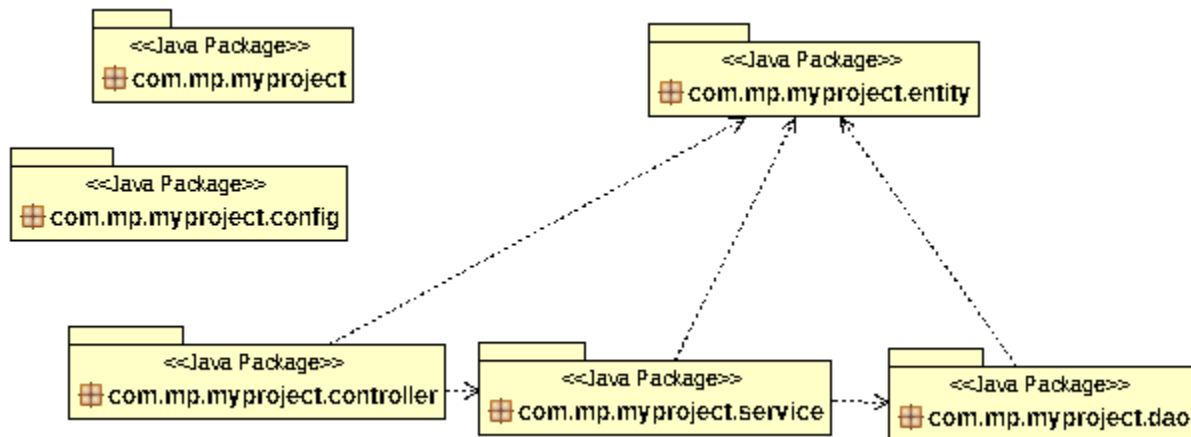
<<Java Package>>
com.mp.myproject

<<Java Package>>
com.mp.myproject.entity

<<Java Package>>
com.mp.myproject.config

<<Java Package>>
com.mp.myproject.controller

<<Java Package>>
com.mp.myproject.service

<<Java Package>>
com.mp.myproject.dao